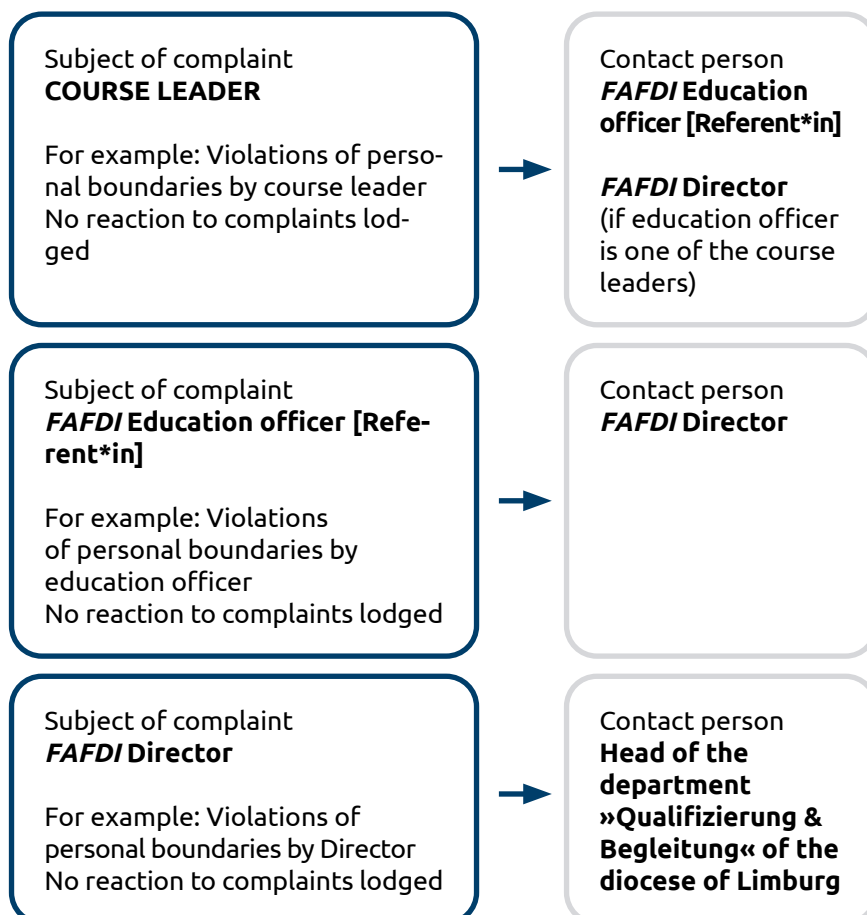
Subject of complaint
**COURSE LEADER**

For example: Violations of personal boundaries by course leader
No reaction to complaints lodged

Contact person
***FAFDI* Education officer [Referent*in]**

***FAFDI* Director**
(if education officer is one of the course leaders)

Subject of complaint
***FAFDI* Education officer [Referent*in]**

For example: Violations of personal boundaries by education officer
No reaction to complaints lodged

Contact person
***FAFDI* Director**

Subject of complaint
***FAFDI* Director**

For example: Violations of personal boundaries by Director
No reaction to complaints lodged

Contact person
**Head of the department »Qualifizierung & Begleitung« of the diocese of Limburg**